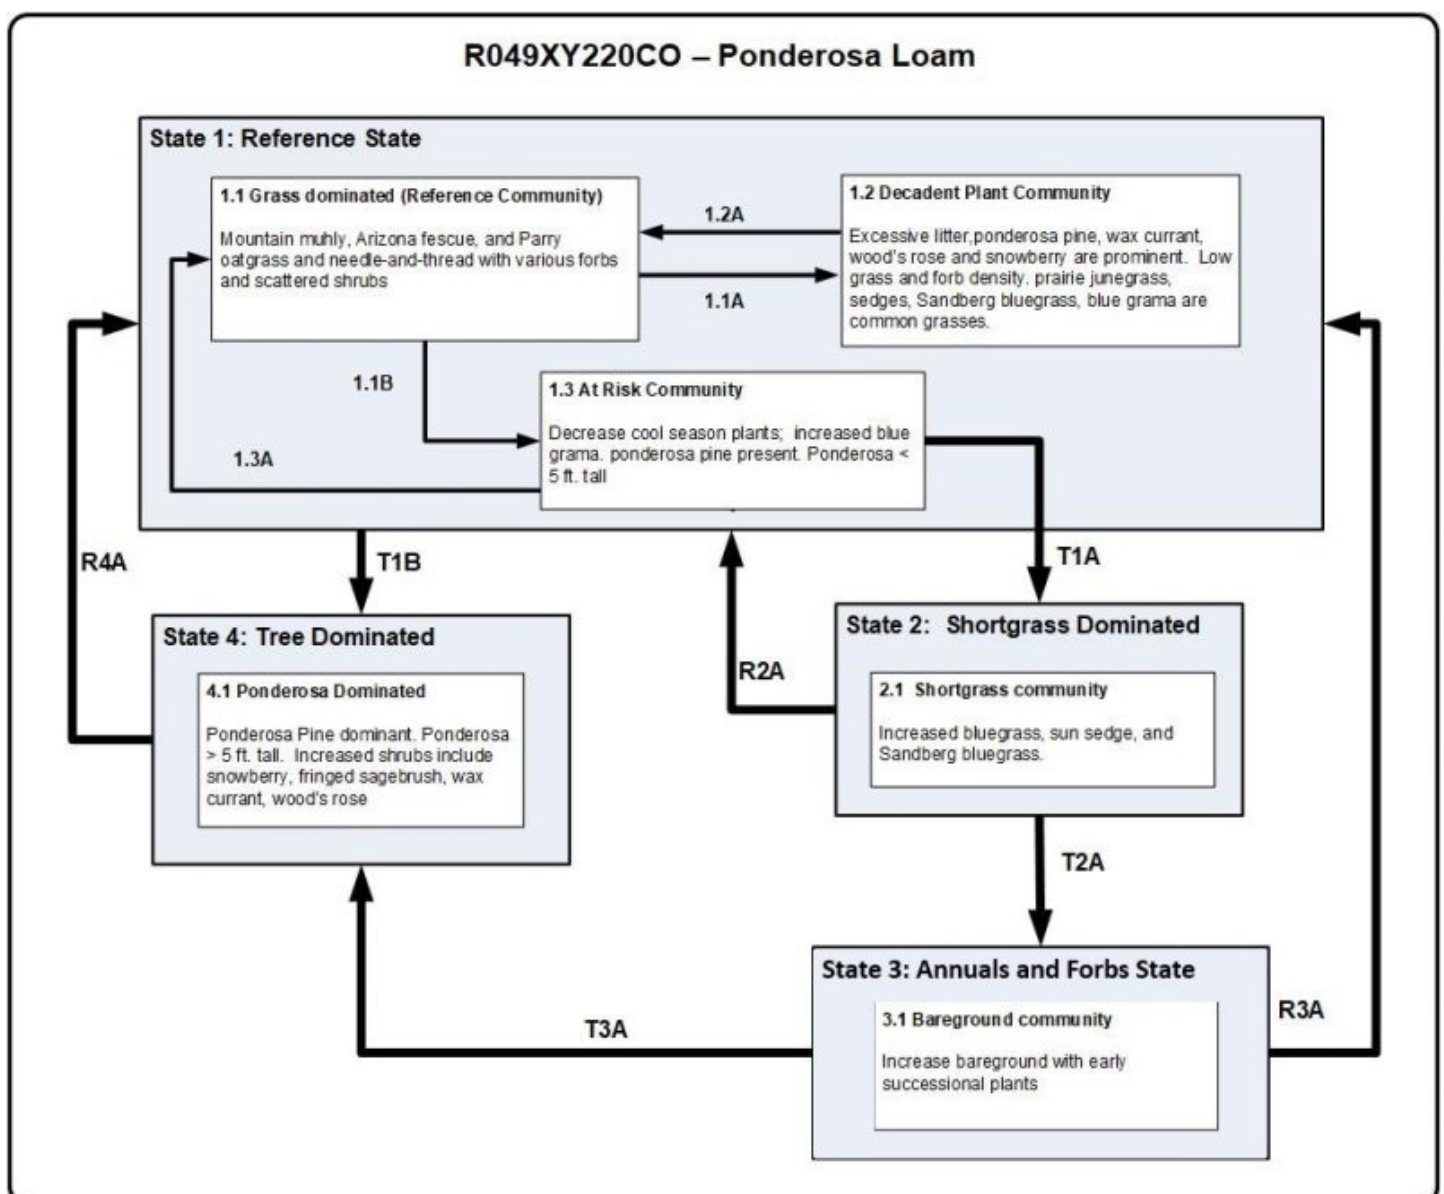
R049XY220CO – Ponderosa Loam

State 1: Reference State

1.1 Grass dominated (Reference Community)

Mountain muhly, Arizona fescue, and Parry oatgrass and needle-and-thread with various forbs and scattered shrubs

1.2A

1.1A

1.2 Decadent Plant Community

Excessive litter,ponderosa pine, wax currant, wood's rose and snowberry are prominent. Low grass and forb density. prairie junegrass, sedges, Sandberg bluegrass, blue grama are common grasses.

1.1B

1.3A

1.3 At Risk Community

Decrease cool season plants; increased blue grama. ponderosa pine present. Ponderosa < 5 ft. tall

R4A

T1B

T1A

State 4: Tree Dominated

4.1 Ponderosa Dominated

Ponderosa Pine dominant. Ponderosa > 5 ft. tall. Increased shrubs include snowberry, fringed sagebrush, wax currant, wood's rose

R2A

State 2: Shortgrass Dominated

2.1 Shortgrass community

Increased bluegrass, sun sedge, and Sandberg bluegrass.

T2A

State 3: Annuals and Forbs State

3.1 Bareground community

Increase bareground with early successional plants

T3A

R3A